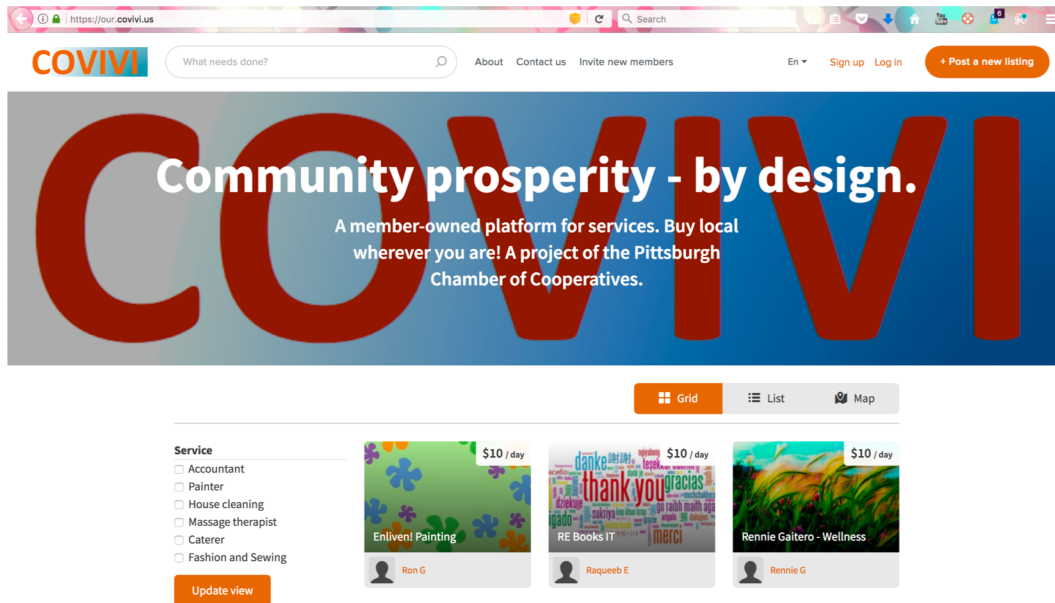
https://our.covivi.us

Search

6

COVIVI

What needs done?

About Contact us Invite new members

En

Sign up Log in

+ Post a new listing

COVIVI

Community prosperity - by design.

A member-owned platform for services. Buy local wherever you are! A project of the Pittsburgh Chamber of Cooperatives.

Grid List Map

Service

Accountant

Painter

House cleaning

Massage therapist

Caterer

Fashion and Sewing

Update view

$10 / day

Enliven! Painting

Ron G

$10 / day

danke thank you gracias go raibh math agat merci

RE Books IT

Raqueeb E

$10 / day

Rennie Gaitero - Wellness

Rennie G